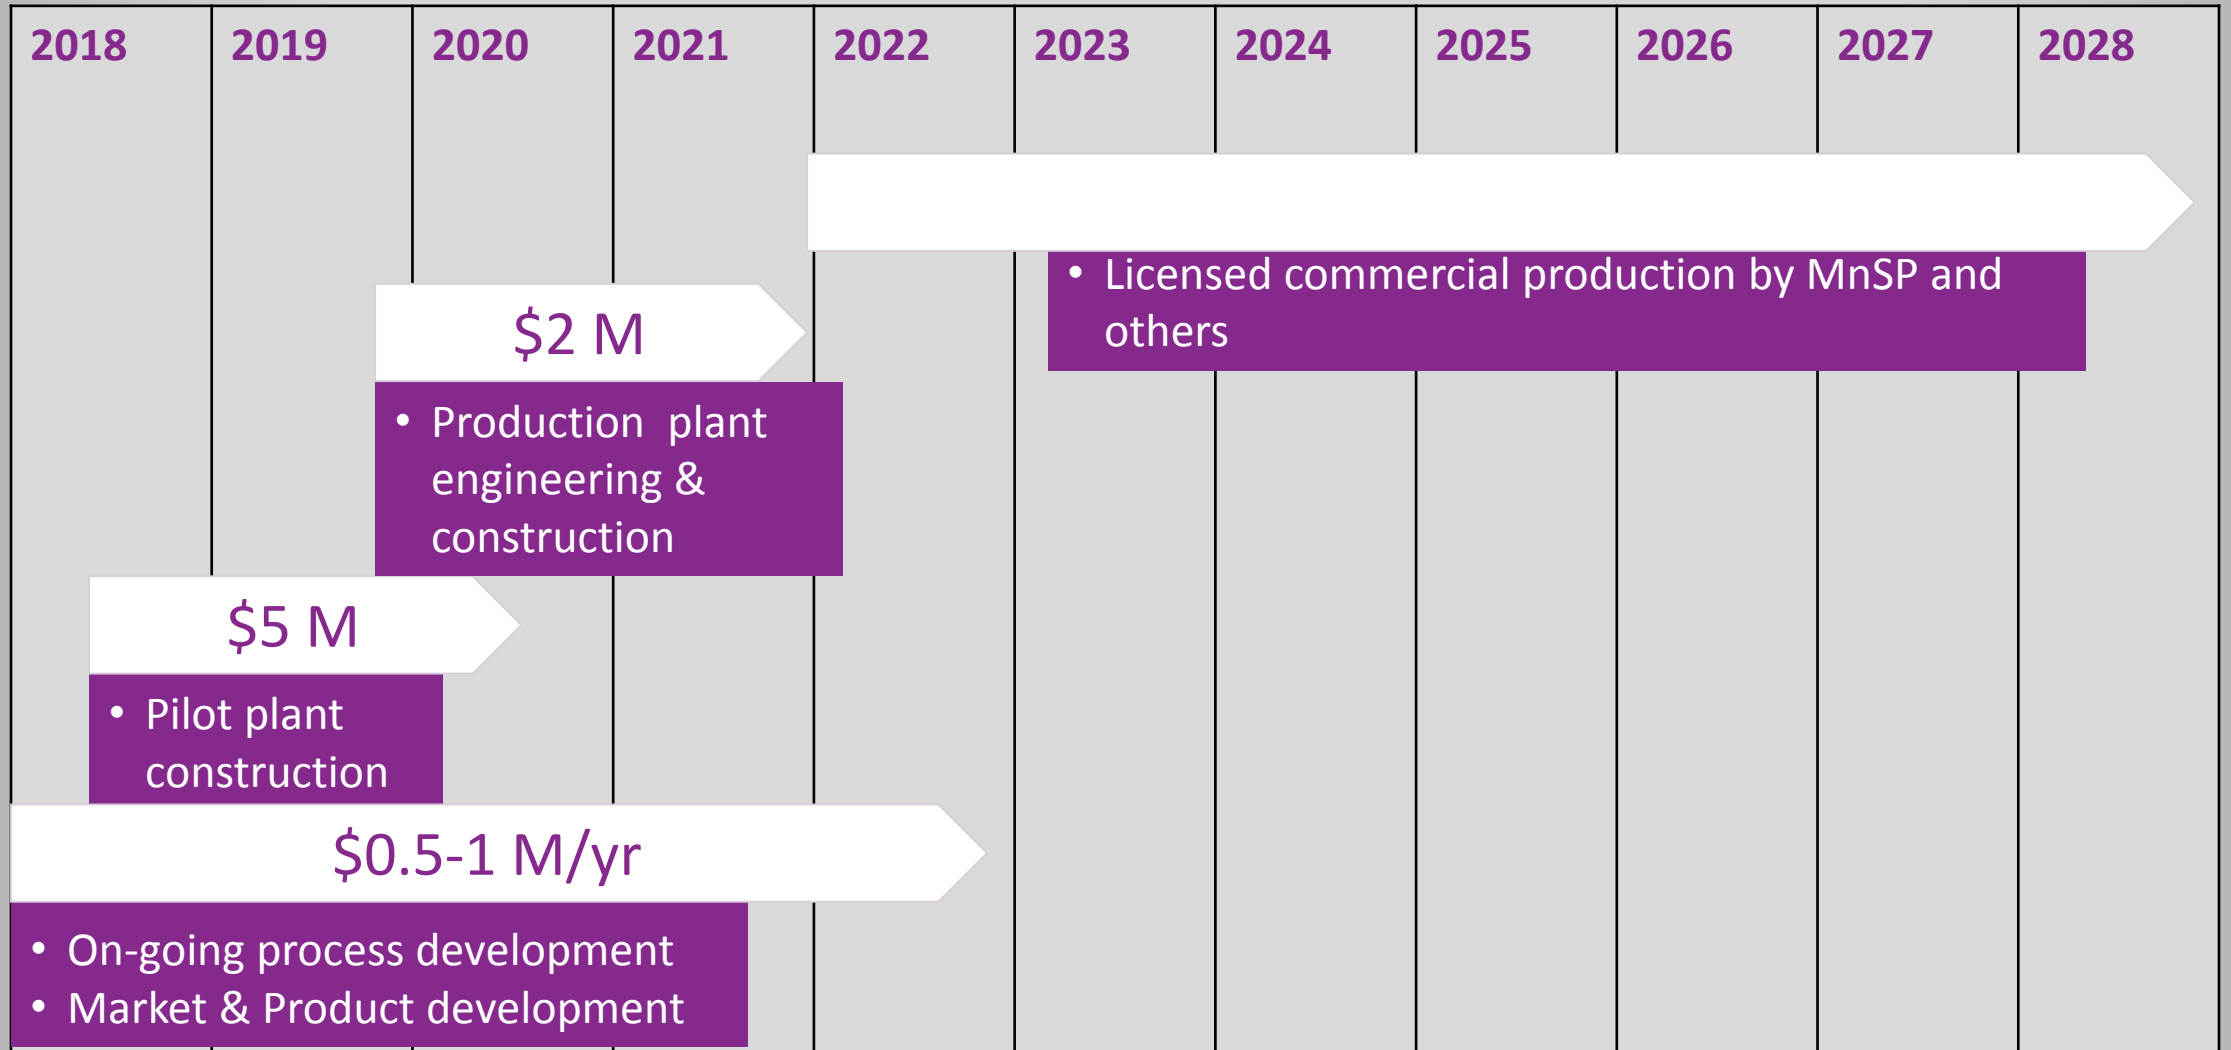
| 2018 | 2019 | 2020 | 2021 | 2022 | 2023 | 2024 | 2025 | 2026 | 2027 | 2028 |
|---|---|---|---|---|---|---|---|---|---|---|

• Licensed commercial production by MnSP and others

$2 M

• Production plant engineering & construction

$5 M

• Pilot plant construction

$0.5-1 M/yr

• On-going process development
• Market & Product development